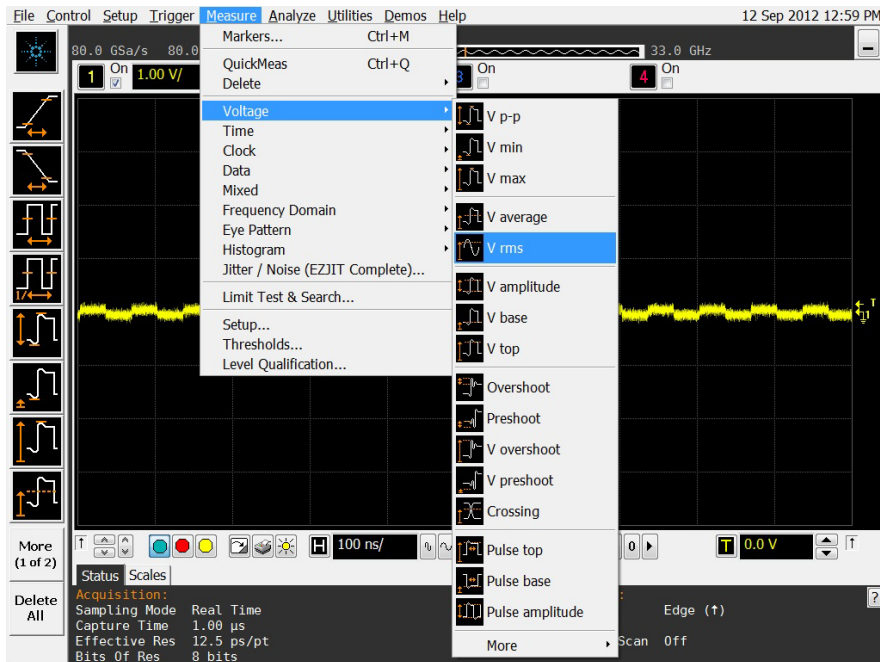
File Control Setup Trigger Measure Analyze Utilities Demos Help

12 Sep 2012 12:59 PM

80.0 GSa/s 80.0

33.0 GHz

1 On 1.00 V/

3 On

4 On

Markers... Ctrl+M
QuickMeas Ctrl+Q
Delete
Voltage
Time
Clock
Data
Mixed
Frequency Domain
Eye Pattern
Histogram
Jitter / Noise (EZJIT Complete)...
Limit Test & Search...
Setup...
Thresholds...
Level Qualification...

V p-p
V min
V max
V average
V rms
V amplitude
V base
V top
Overshoot
Preshoot
V overshoot
V preshoot
Crossing
Pulse top
Pulse base
Pulse amplitude
More

More (1 of 2)

Delete All

100 ns/

0

T 0.0 V

Status Scales

Acquisition:
Sampling Mode Real Time
Capture Time 1.00 µs
Effective Res 12.5 ps/pt
Bits Of Res 8 bits

Edge (↑)
Scan Off

?